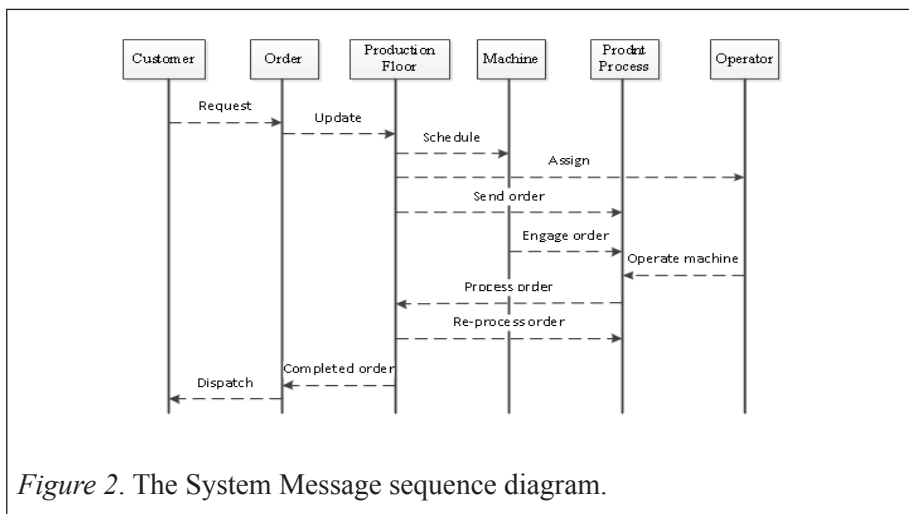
Customer

Order

Production Floor

Machine

Prodnt Process

Operator

Request

Update

Schedule

Assign

Send order

Engage order

Operate machine

Process order

Re-process order

Completed order

Dispatch

*Figure 2*. The System Message sequence diagram.